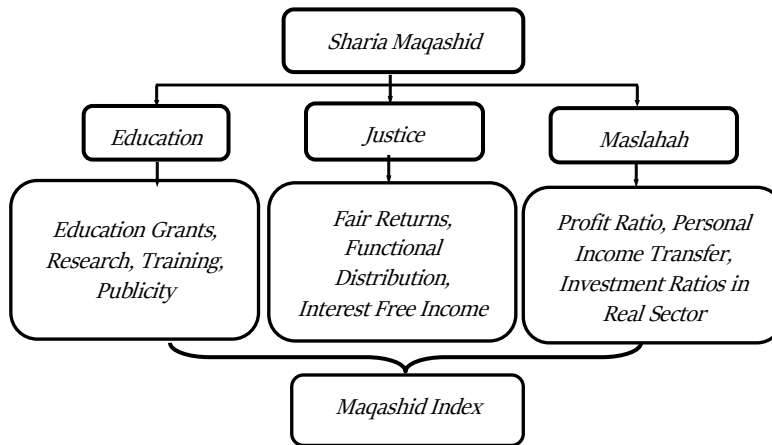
Sharia Maqashid

Education

Justice

Maslahah

Education Grants, Research, Training, Publicity

Fair Returns, Functional Distribution, Interest Free Income

Profit Ratio, Personal Income Transfer, Investment Ratios in Real Sector

Maqashid Index